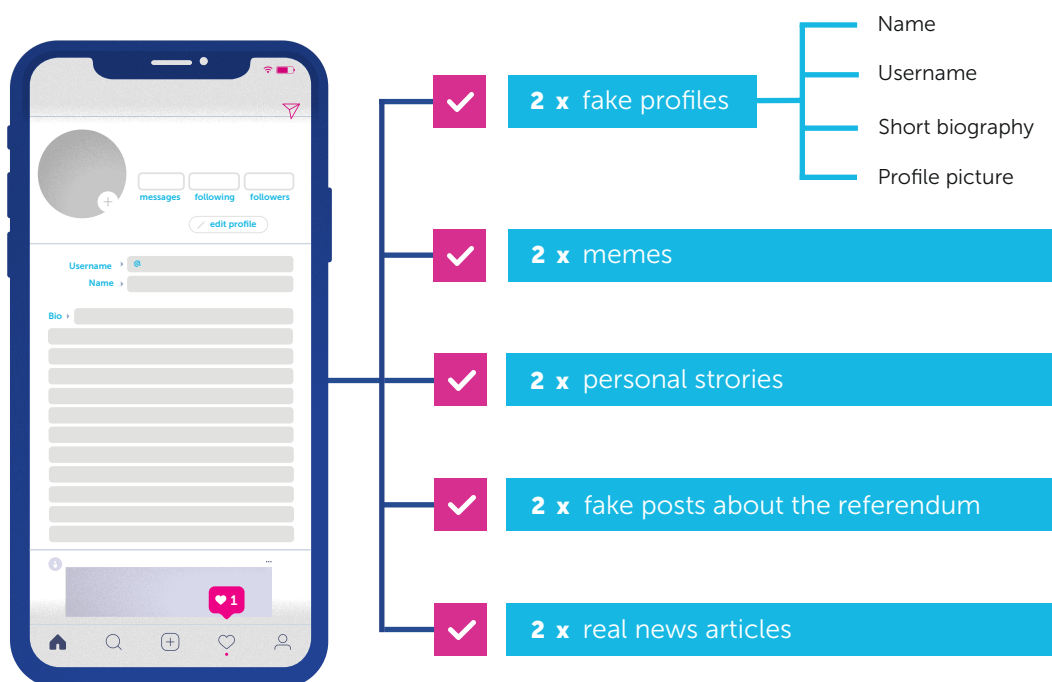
messages following followers

edit profile

Username @

Name

Bio

1

2 x fake profiles

Name

Username

Short biography

Profile picture

2 x memes

2 x personal strories

2 x fake posts about the referendum

2 x real news articles